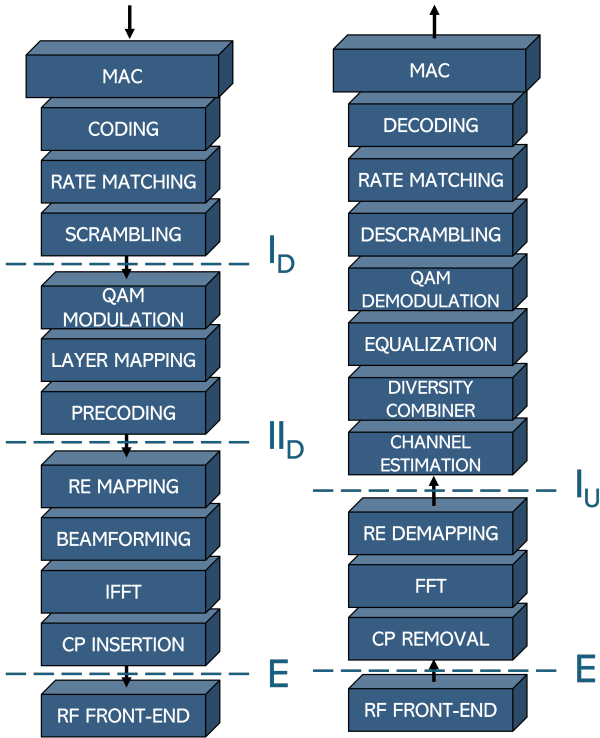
MAC
CODING
RATE MATCHING
SCRAMBLING
$I_D$
QAM MODULATION
LAYER MAPPING
PRECODING
$II_D$
RE MAPPING
BEAMFORMING
IFFT
CP INSERTION
E
RF FRONT-END

MAC
DECODING
RATE MATCHING
DESCRAMBLING
QAM DEMODULATION
EQUALIZATION
DIVERSITY COMBINER
CHANNEL ESTIMATION
$I_U$
RE DEMAPPING
FFT
CP REMOVAL
E
RF FRONT-END